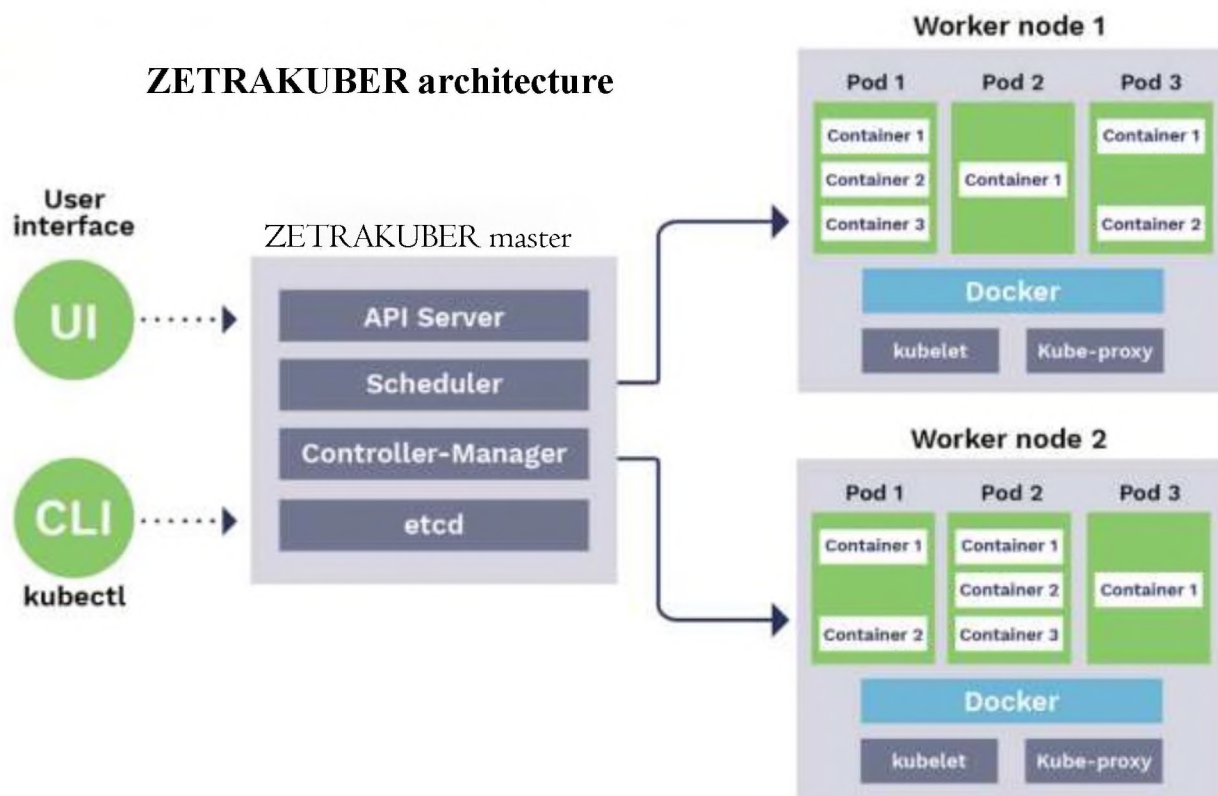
ZETRAKUBER architecture

User interface

UI

CLI

kubectl

ZETRAKUBER master

API Server

Scheduler

Controller-Manager

etcd

Worker node 1

Pod 1

Container 1

Container 2

Container 3

Pod 2

Container 1

Pod 3

Container 1

Container 2

Docker

kubelet

Kube-proxy

Worker node 2

Pod 1

Container 1

Container 2

Pod 2

Container 1

Container 2

Container 3

Pod 3

Container 1

Docker

kubelet

Kube-proxy